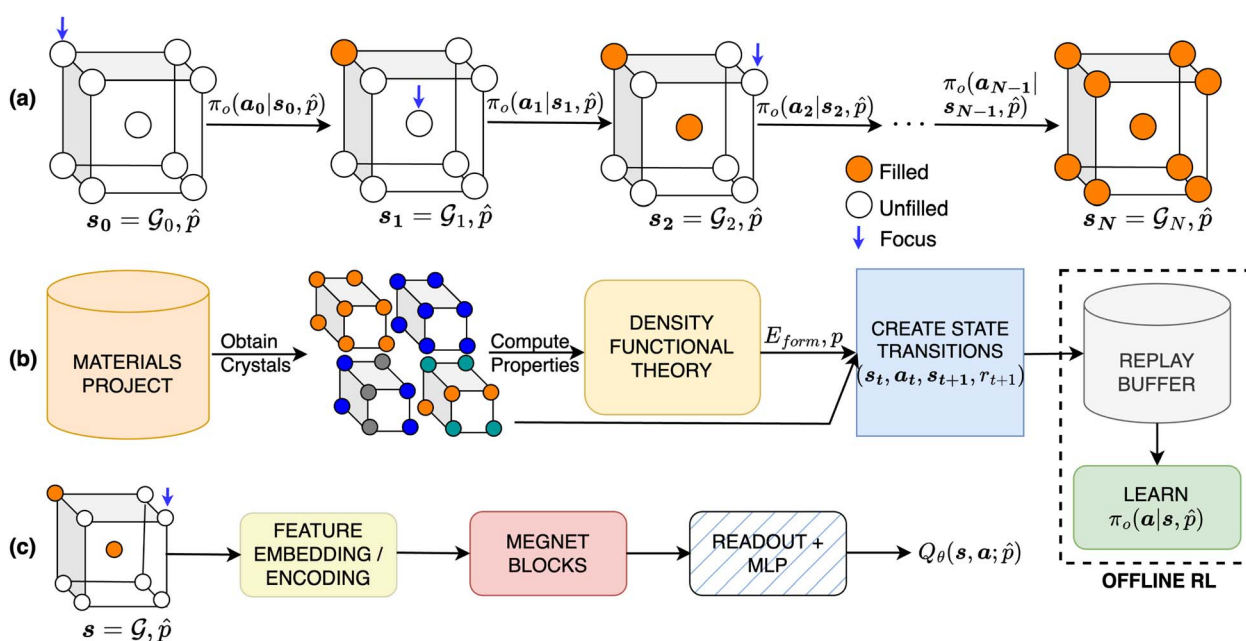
(a)

$\pi_o(\boldsymbol{a_0}|\boldsymbol{s_0}, \hat{p})$

$\pi_o(\boldsymbol{a_1}|\boldsymbol{s_1}, \hat{p})$

$\pi_o(\boldsymbol{a_2}|\boldsymbol{s_2}, \hat{p})$

$\pi_o(\boldsymbol{a_{N-1}}|\boldsymbol{s_{N-1}}, \hat{p})$

$\boldsymbol{s_0} = \mathcal{G}_0, \hat{p}$

$\boldsymbol{s_1} = \mathcal{G}_1, \hat{p}$

$\boldsymbol{s_2} = \mathcal{G}_2, \hat{p}$

Filled

Unfilled

Focus

$\boldsymbol{s_N} = \mathcal{G}_N, \hat{p}$

(b)

MATERIALS PROJECT

Obtain Crystals

Compute Properties

DENSITY FUNCTIONAL THEORY

$E_{form}, p$

CREATE STATE TRANSITIONS $(\boldsymbol{s_t}, \boldsymbol{a_t}, \boldsymbol{s_{t+1}}, r_{t+1})$

REPLAY BUFFER

LEARN $\pi_o(\boldsymbol{a}|\boldsymbol{s}, \hat{p})$

(c)

FEATURE EMBEDDING / ENCODING

MEGNET BLOCKS

READOUT + MLP

$Q_\theta(\boldsymbol{s}, \boldsymbol{a}; \hat{p})$

OFFLINE RL

$\boldsymbol{s} = \mathcal{G}, \hat{p}$